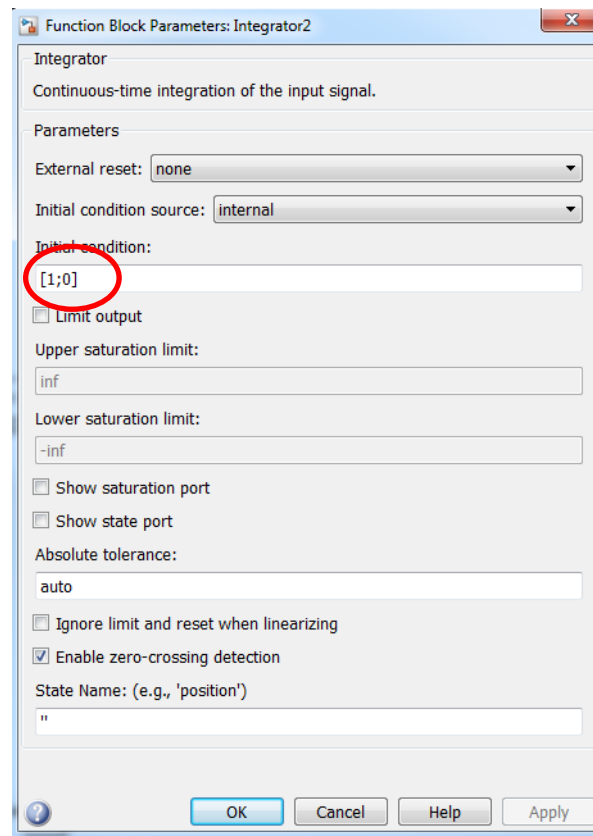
Function Block Parameters: Integrator2

Integrator

Continuous-time integration of the input signal.

Parameters

External reset: none

Initial condition source: internal

Initial condition:

[1;0]

Limit output

Upper saturation limit:

inf

Lower saturation limit:

-inf

Show saturation port

Show state port

Absolute tolerance:

auto

Ignore limit and reset when linearizing

Enable zero-crossing detection

State Name: (e.g., 'position')

''

OK Cancel Help Apply